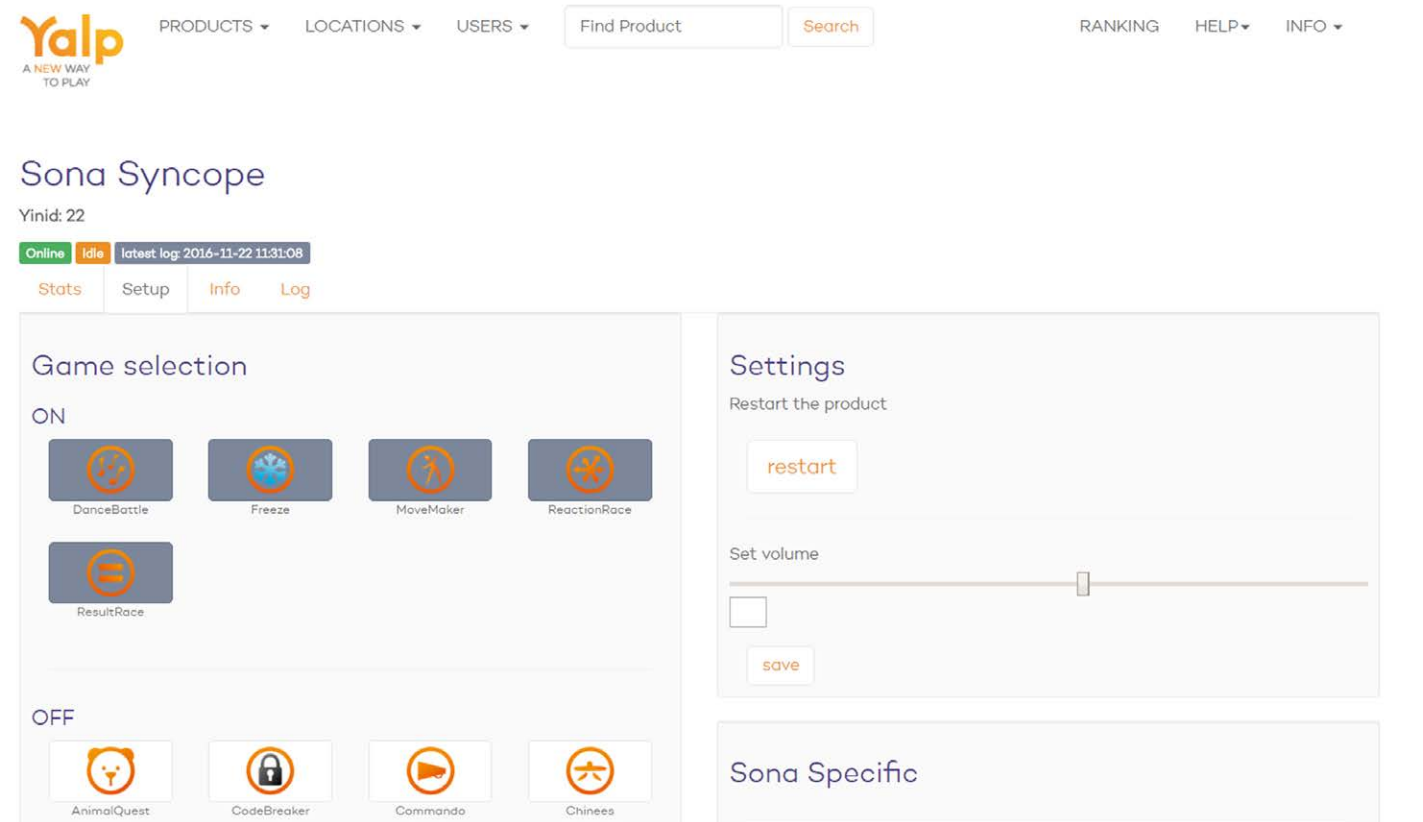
Yalp
A NEW WAY TO PLAY

PRODUCTS ▾ LOCATIONS ▾ USERS ▾ Find Product Search RANKING HELP▾ INFO ▾

Sona Syncope

Yinid: 22

Online Idle latest log: 2016-11-22 11:31:08

Stats Setup Info Log

Game selection

ON

DanceBattle Freeze MoveMaker ReactionRace

ResultRace

OFF

AnimalQuest CodeBreaker Commando Chinees

Settings

Restart the product

restart

Set volume

save

Sona Specific